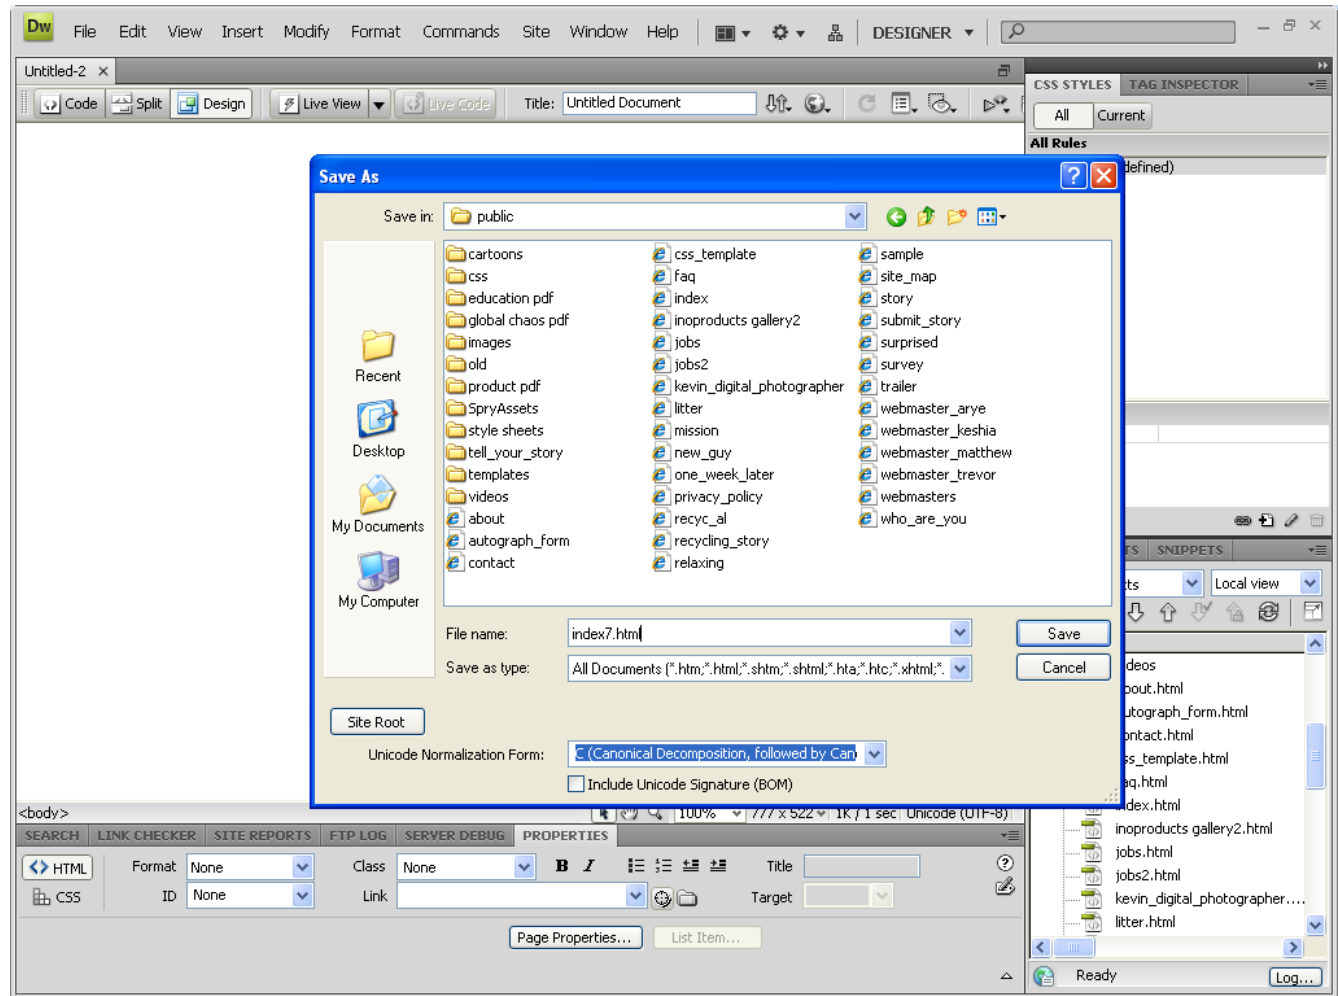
Dw File Edit View Insert Modify Format Commands Site Window Help DESIGNER

Untitled-2 ×

Code Split Design Live View Live Code Title: Untitled Document

CSS STYLES TAG INSPECTOR
All Current
All Rules
defined)

Save As

Save in: public

Recent
Desktop
My Documents
My Computer

cartoons
css
education pdf
global chaos pdf
images
old
product pdf
SpryAssets
style sheets
tell_your_story
templates
videos
about
autograph_form
contact
css_template
faq
index
inoproducts gallery2
jobs
jobs2
kevin_digital_photographer
litter
mission
new_guy
one_week_later
privacy_policy
recyc_al
recycling_story
relaxing
sample
site_map
story
submit_story
surprised
survey
trailer
webmaster_arye
webmaster_keshia
webmaster_matthew
webmaster_trevor
webmasters
who_are_you

File name: index7.html
Save
Save as type: All Documents (*.htm;*.html;*.shtm;*.shtml;*.hta;*.htc;*.xhtml;*.
Cancel

Site Root

Unicode Normalization Form: C (Canonical Decomposition, followed by Can
Include Unicode Signature (BOM)

ts SNIPPETS
ts Local view
deos
bout.html
utograph_form.html
ontact.html
ss_template.html
aq.html
dex.html
inoproducts gallery2.html
jobs.html
jobs2.html
kevin_digital_photographer....
litter.html

<body>
100% 777 x 522 1K / 1 sec Unicode (UTF-8)

SEARCH LINK CHECKER SITE REPORTS FTP LOG SERVER DEBUG PROPERTIES

HTML Format None Class None B I Title
CSS ID None Link Target

Page Properties... List Item...

Ready Log...